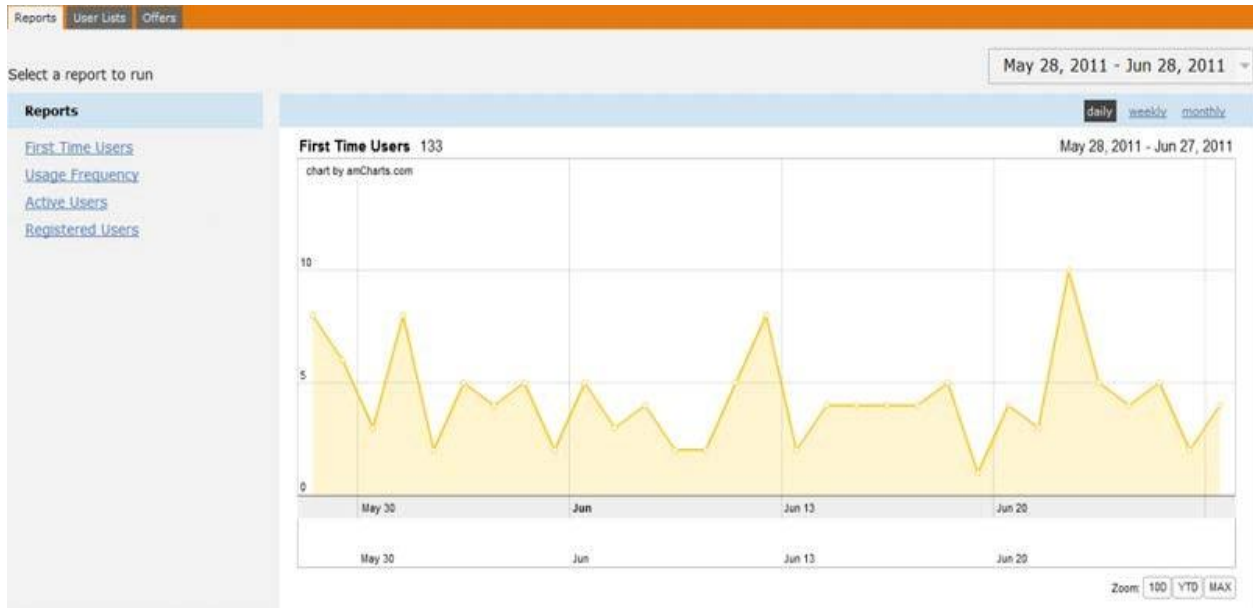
Reports User Lists Offers

Select a report to run

May 28, 2011 - Jun 28, 2011

Reports

First Time Users
Usage Frequency
Active Users
Registered Users

daily weekly monthly

First Time Users 133

May 28, 2011 - Jun 27, 2011

chart by amCharts.com

10
5
0

May 30 Jun Jun 13 Jun 20

May 30 Jun Jun 13 Jun 20

Zoom: 10D YTD MAX